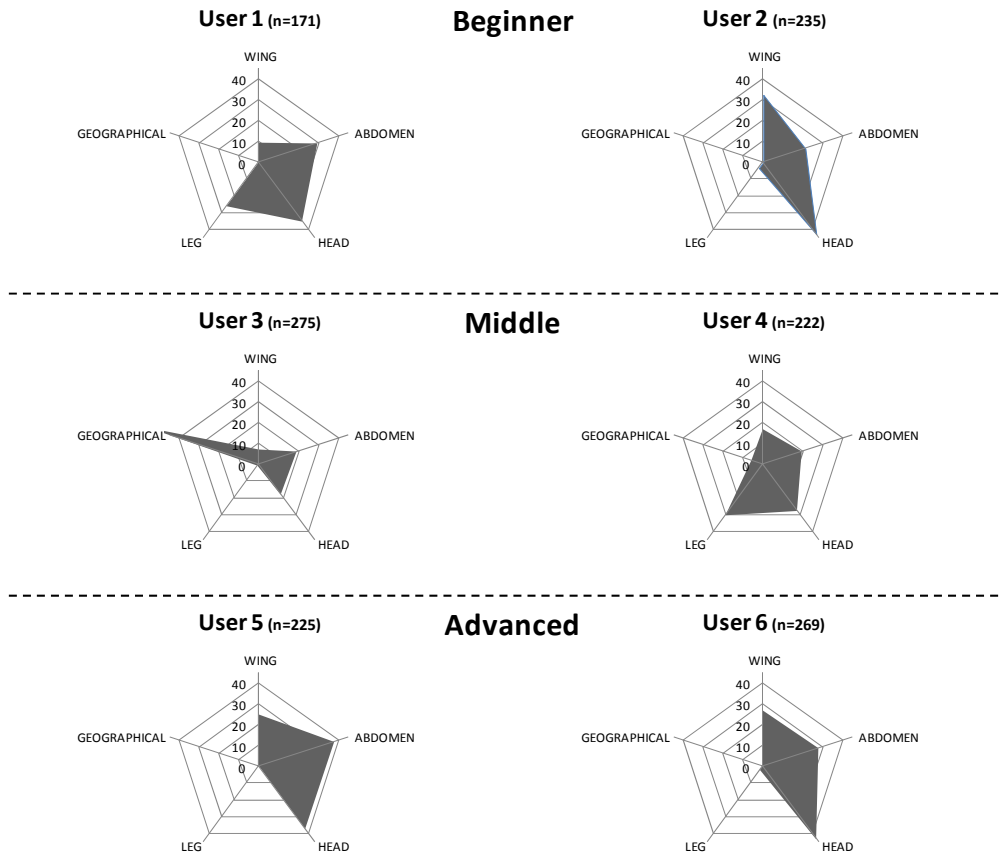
User 1 (n=171)

Beginner

User 2 (n=235)

WING
40
30
20
10
0
ABDOMEN
HEAD
LEG
GEOGRAPHICAL

WING
40
30
20
10
0
ABDOMEN
HEAD
LEG
GEOGRAPHICAL

User 3 (n=275)

Middle

User 4 (n=222)

WING
40
30
20
10
0
ABDOMEN
HEAD
LEG
GEOGRAPHICAL

WING
40
30
20
10
0
ABDOMEN
HEAD
LEG
GEOGRAPHICAL

User 5 (n=225)

Advanced

User 6 (n=269)

WING
40
30
20
10
0
ABDOMEN
HEAD
LEG
GEOGRAPHICAL

WING
40
30
20
10
0
ABDOMEN
HEAD
LEG
GEOGRAPHICAL